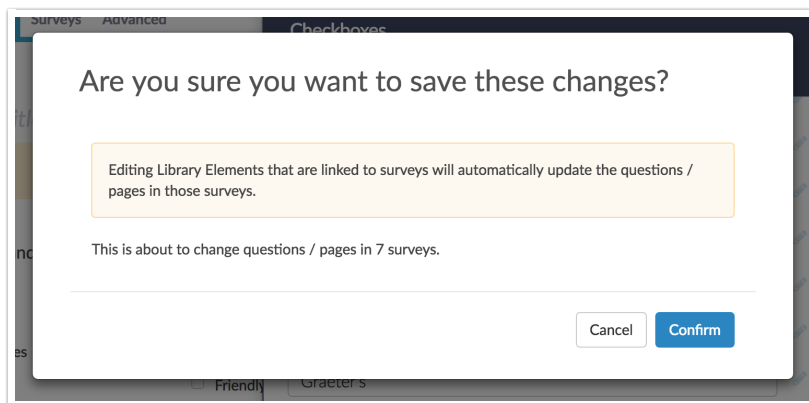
Surveys Advanced

Checkboxes

Are you sure you want to save these changes?

Editing Library Elements that are linked to surveys will automatically update the questions / pages in those surveys.

This is about to change questions / pages in 7 surveys.

Cancel Confirm

Friendly

Graeter's